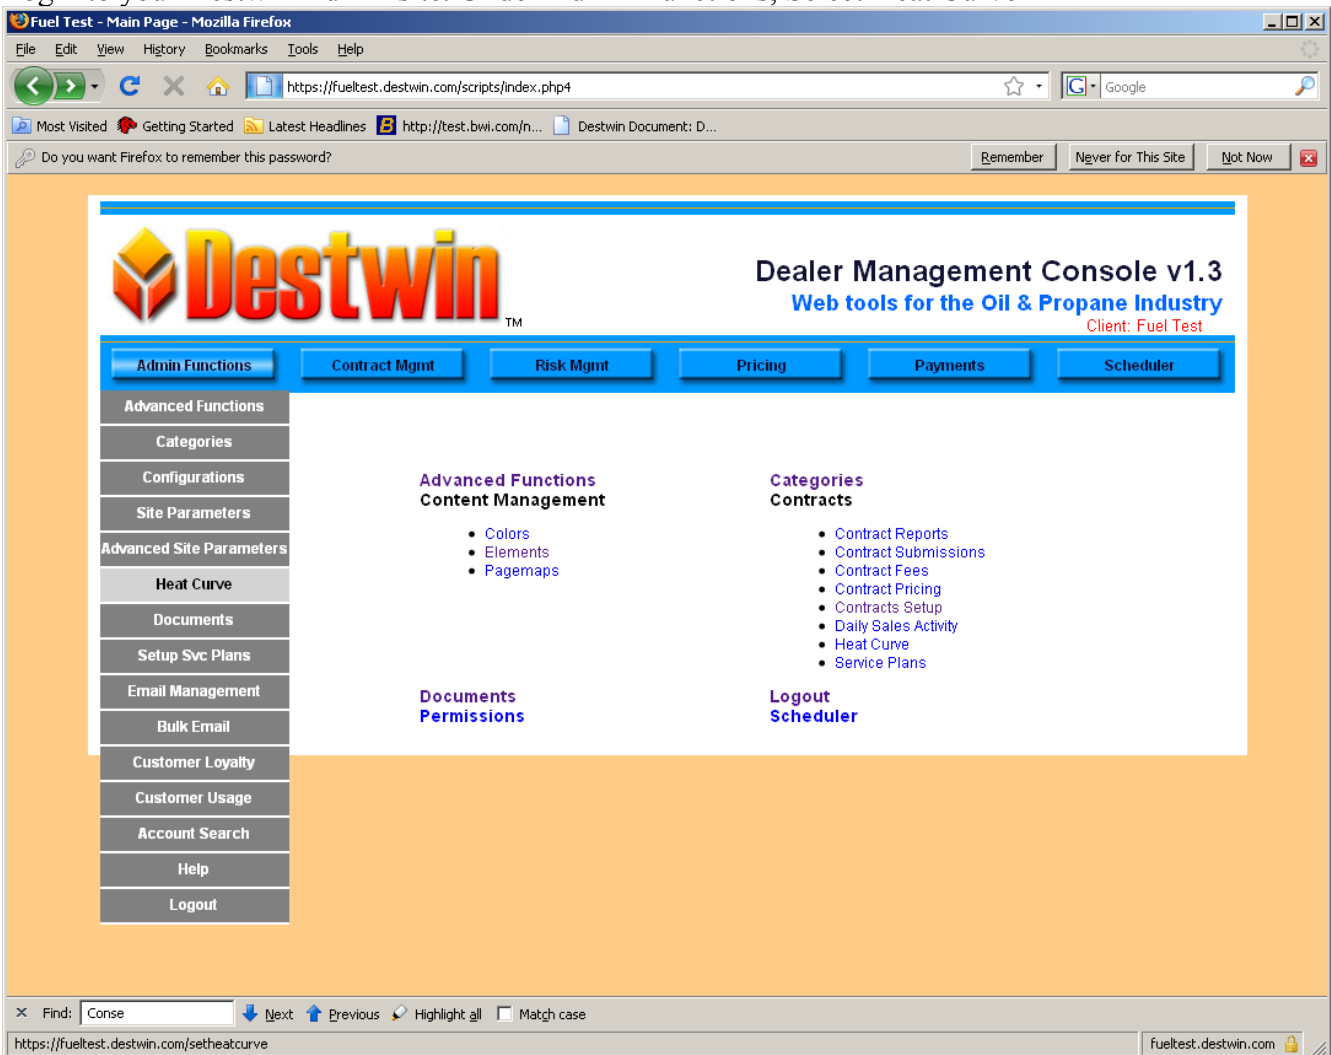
Fuel Test - Main Page - Mozilla Firefox

File Edit View History Bookmarks Tools Help

https://fueltest.destwin.com/scripts/index.php4

Google

Most Visited Getting Started Latest Headlines http://test.bwi.com/n... Destwin Document: D...

Do you want Firefox to remember this password? Remember Never for This Site Not Now

Destwin TM

Dealer Management Console v1.3
Web tools for the Oil & Propane Industry
Client: Fuel Test

Admin Functions Contract Mgmt Risk Mgmt Pricing Payments Scheduler

Advanced Functions
Categories
Configurations
Site Parameters
Advanced Site Parameters
Heat Curve
Documents
Setup Svc Plans
Email Management
Bulk Email
Customer Loyalty
Customer Usage
Account Search
Help
Logout

Advanced Functions
Content Management

- Colors
- Elements
- Pagemaps

Categories
Contracts

- Contract Reports
- Contract Submissions
- Contract Fees
- Contract Pricing
- Contracts Setup
- Daily Sales Activity
- Heat Curve
- Service Plans

Documents
Permissions

Logout
Scheduler

Find: Conse Next Previous Highlight all Match case

https://fueltest.destwin.com/setheatcurve fueltest.destwin.com